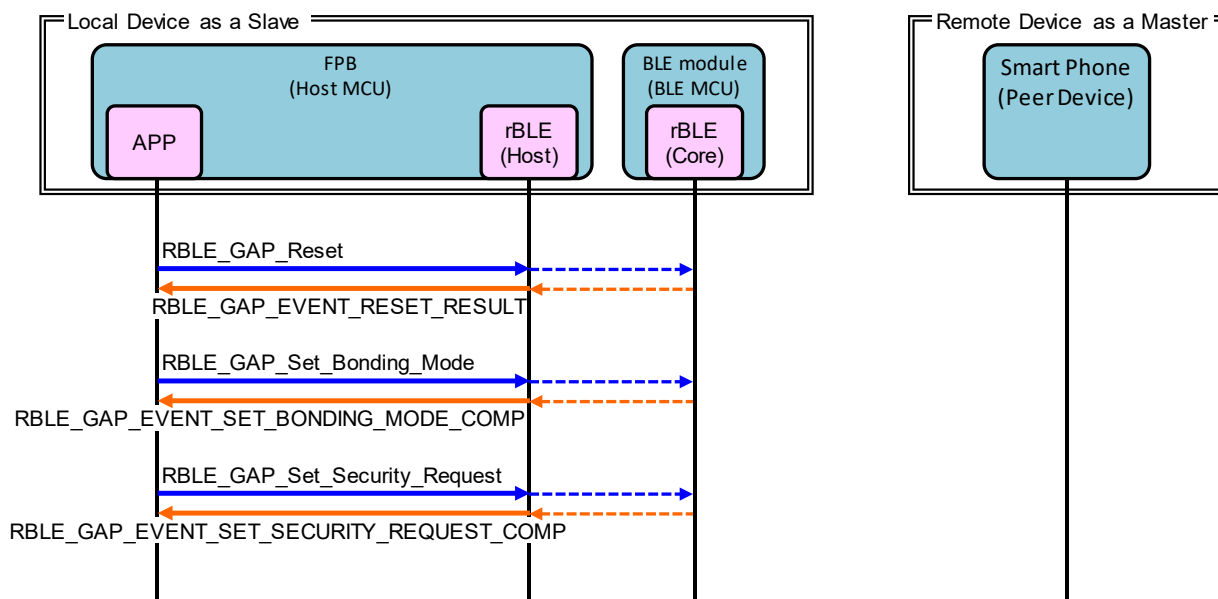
Local Device as a Slave

FPB
(Host MCU)

APP

rBLE
(Host)

BLE module
(BLE MCU)

rBLE
(Core)

Remote Device as a Master

Smart Phone
(Peer Device)

RBLE_GAP_Reset

RBLE_GAP_EVENT_RESET_RESULT

RBLE_GAP_Set_Bonding_Mode

RBLE_GAP_EVENT_SET_BONDING_MODE_COMP

RBLE_GAP_Set_Security_Request

RBLE_GAP_EVENT_SET_SECURITY_REQUEST_COMP